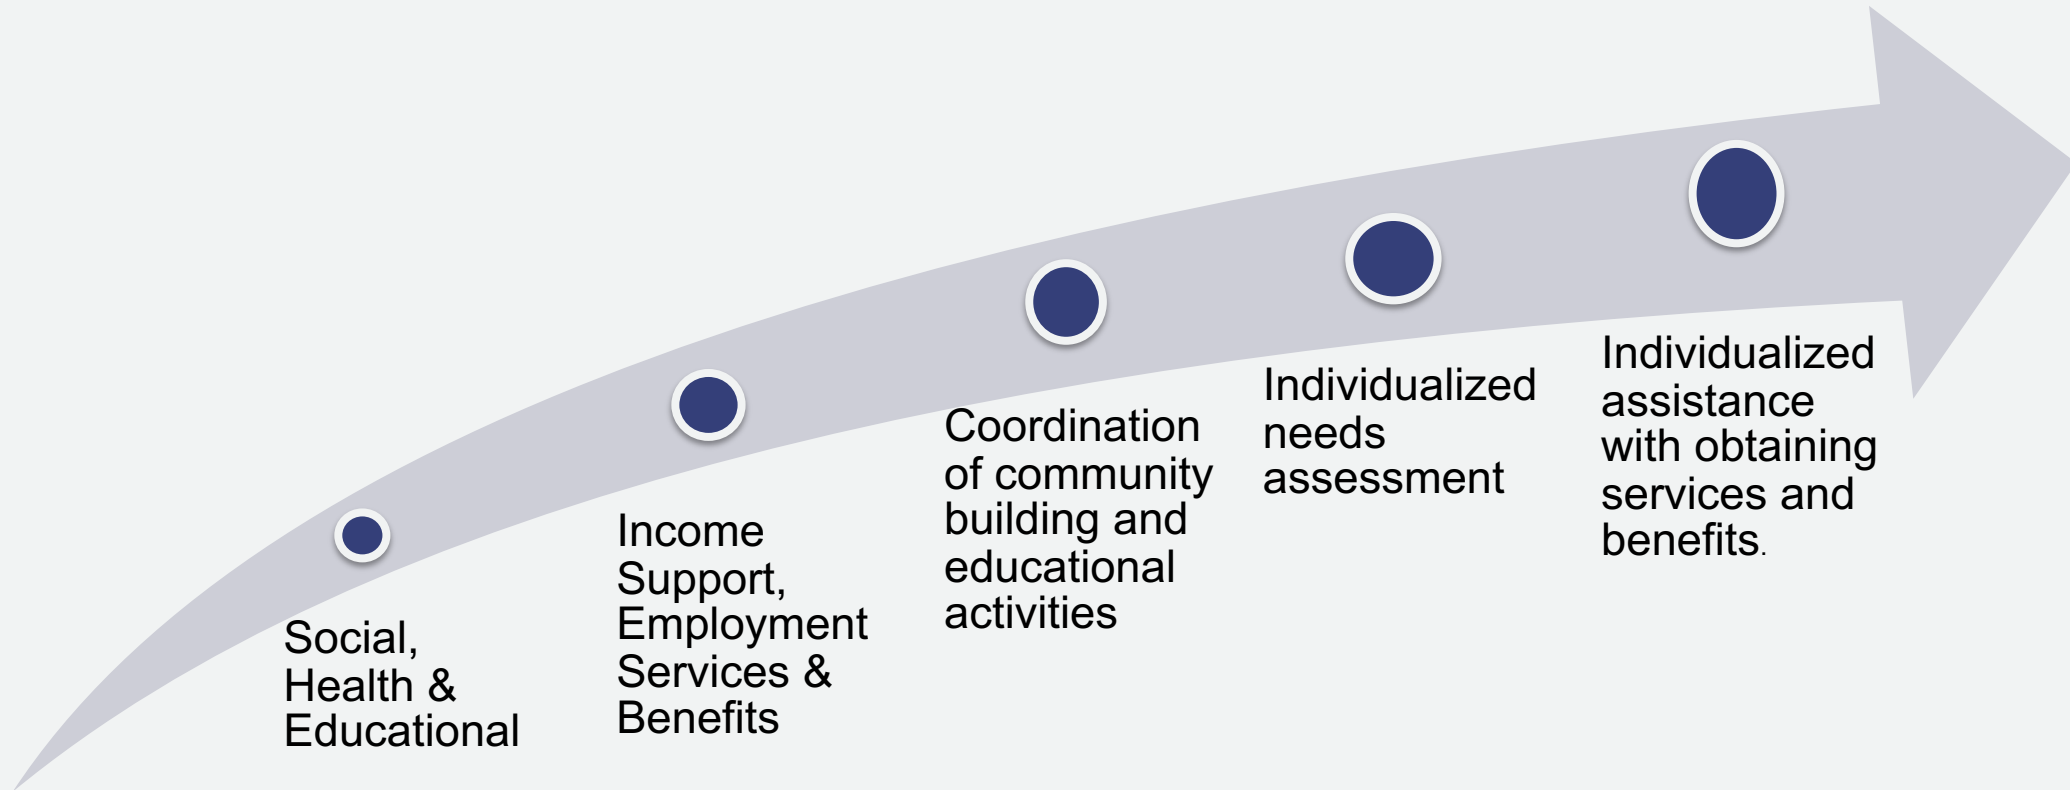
Social, Health & Educational

Income Support, Employment Services & Benefits

Coordination of community building and educational activities

Individualized needs assessment

Individualized assistance with obtaining services and benefits.